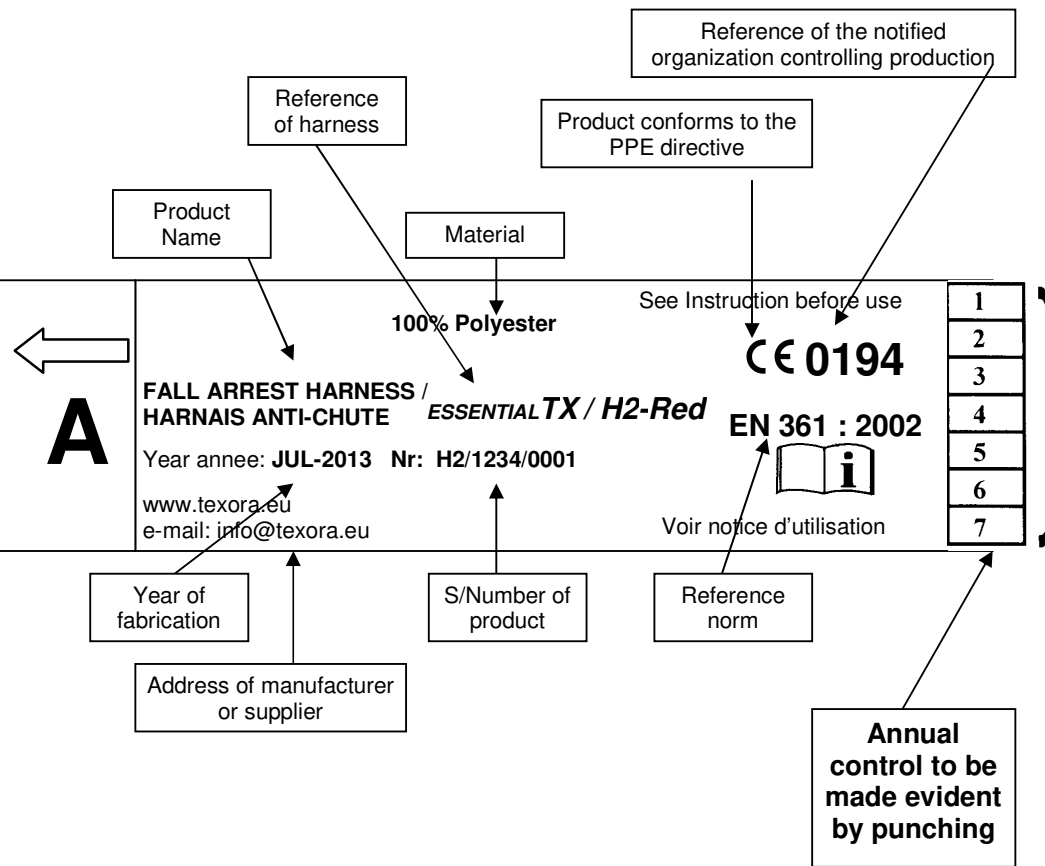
Reference of the notified organization controlling production

Reference of harness

Product conforms to the PPE directive

Product Name

Material

A

100% Polyester

See Instruction before use

CE 0194

FALL ARREST HARNESS / HARNAIS ANTI-CHUTE

ESSENTIAL TX / H2-Red

EN 361 : 2002

Year annee: JUL-2013 Nr: H2/1234/0001

www.texora.eu
e-mail: info@texora.eu

Voir notice d'utilisation

| 1 |
|---|
| 2 |
| 3 |
| 4 |
| 5 |
| 6 |
| 7 |

Year of fabrication

S/Number of product

Reference norm

Address of manufacturer or supplier

Annual control to be made evident by punching